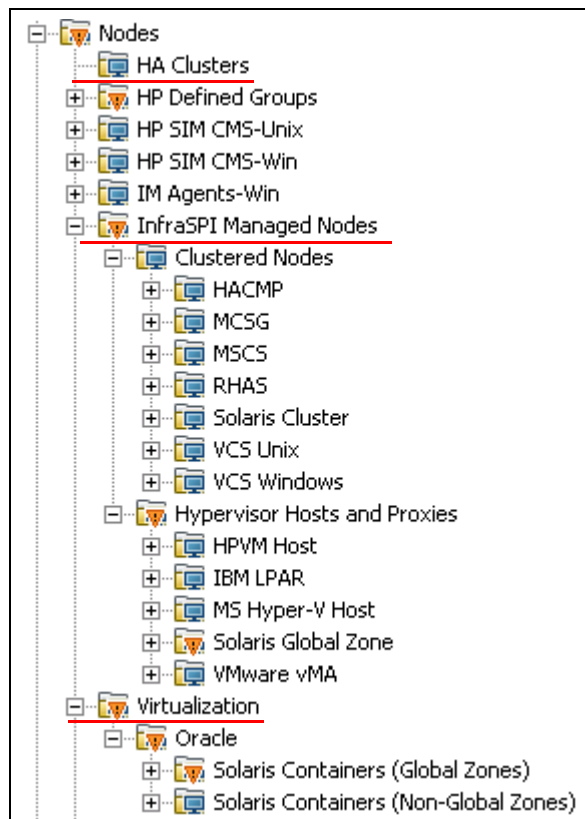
Nodes
HA Clusters
HP Defined Groups
HP SIM CMS-Unix
HP SIM CMS-Win
IM Agents-Win
InfraSPI Managed Nodes
Clustered Nodes
HACMP
MCSG
MSCS
RHAS
Solaris Cluster
VCS Unix
VCS Windows
Hypervisor Hosts and Proxies
HPVM Host
IBM LPAR
MS Hyper-V Host
Solaris Global Zone
VMware vMA
Virtualization
Oracle
Solaris Containers (Global Zones)
Solaris Containers (Non-Global Zones)